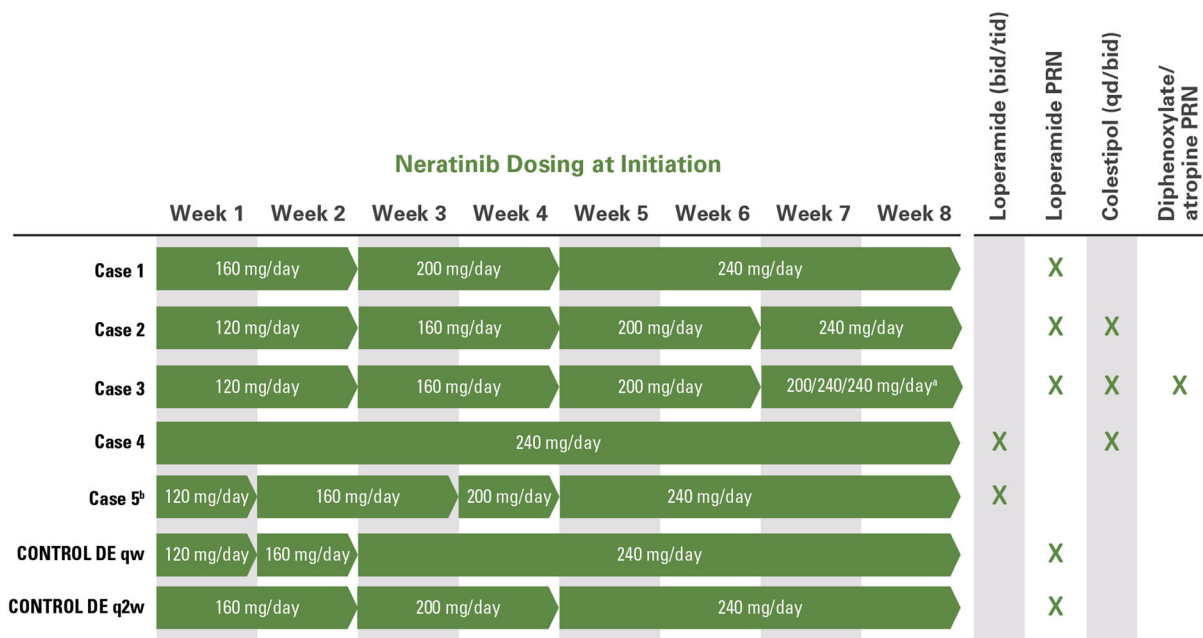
Neratinib Dosing at Initiation

| | Week 1 | Week 2 | Week 3 | Week 4 | Week 5 | Week 6 | Week 7 | Week 8 | Loperamide (bid/tid) | Loperamide PRN | Colestipol (qd/bid) | Diphenoxylate/ atropine PRN |
|---|---|---|---|---|---|---|---|---|---|---|---|---|
| Case 1 | 160 mg/day | | 200 mg/day | | 240 mg/day | | | | | X | | |
| Case 2 | 120 mg/day | | 160 mg/day | | 200 mg/day | | 240 mg/day | | | X | X | |
| Case 3 | 120 mg/day | | 160 mg/day | | 200 mg/day | | 200/240/240 mg/day$^a$ | | | X | X | X |
| Case 4 | 240 mg/day | | | | | | | | X | | X | |
| Case 5$^b$ | 120 mg/day | 160 mg/day | | 200 mg/day | 240 mg/day | | | | X | | | |
| CONTROL DE qw | 120 mg/day | 160 mg/day | 240 mg/day | | | | | | | X | | |
| CONTROL DE q2w | 160 mg/day | | 200 mg/day | | 240 mg/day | | | | | X | | |